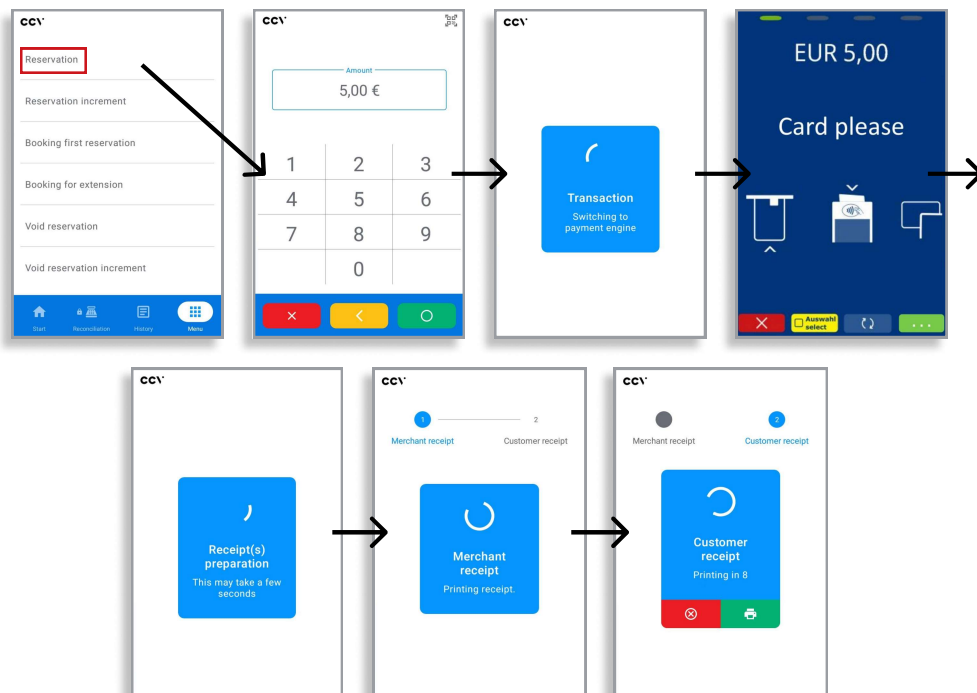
ccv

Reservation

Reservation increment

Booking first reservation

Booking for extension

Void reservation

Void reservation increment

Start Reconciliation History Menu

ccv

Amount

5,00 €

1 2 3
4 5 6
7 8 9
0

ccv

Transaction

Switching to payment engine

EUR 5,00

Card please

Auswahl select

ccv

Receipt(s) preparation

This may take a few seconds

ccv

1 2

Merchant receipt Customer receipt

Merchant receipt

Printing receipt.

ccv

2

Merchant receipt Customer receipt

Customer receipt

Printing in 8